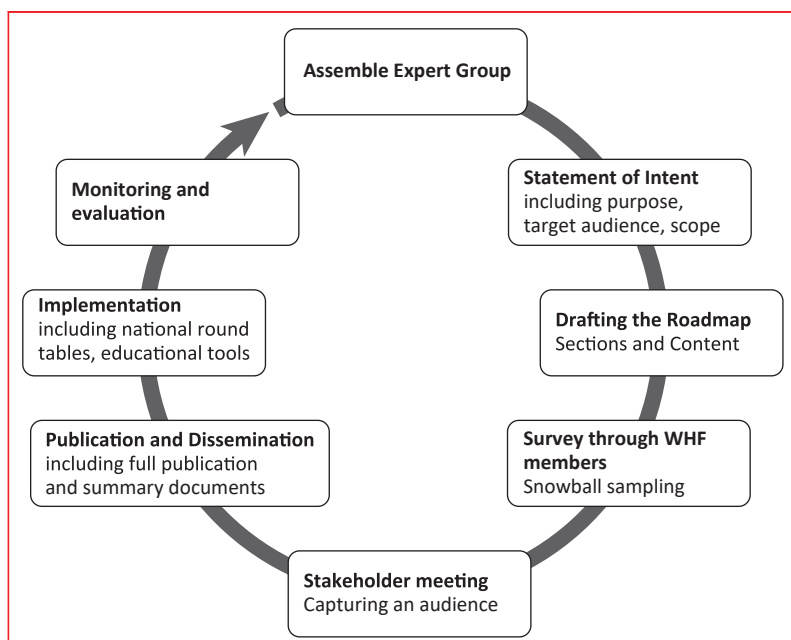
Assemble Expert Group

Statement of Intent
including purpose, target audience, scope

Drafting the Roadmap
Sections and Content

Survey through WHF members
Snowball sampling

Stakeholder meeting
Capturing an audience

Publication and Dissemination
including full publication and summary documents

Implementation
including national round tables, educational tools

Monitoring and evaluation